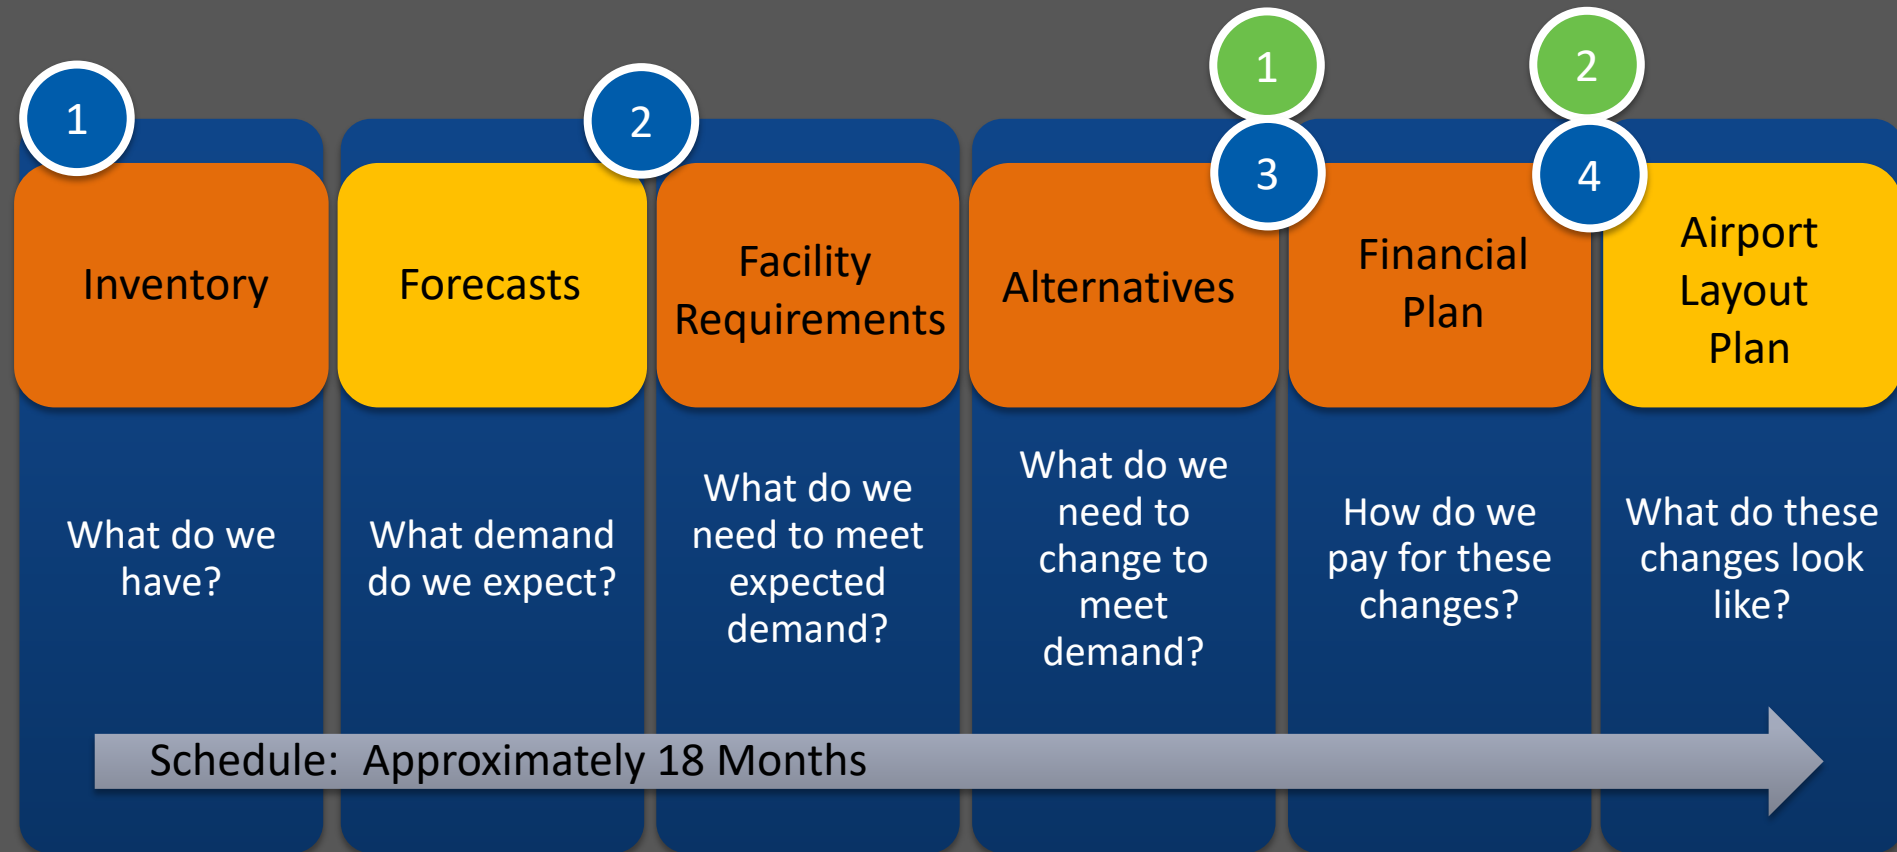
1

Inventory

What do we have?

Forecasts

2

What demand do we expect?

Facility Requirements

What do we need to meet expected demand?

1

3

Alternatives

What do we need to change to meet demand?

Financial Plan

How do we pay for these changes?

2

4

Airport Layout Plan

What do these changes look like?

Schedule: Approximately 18 Months